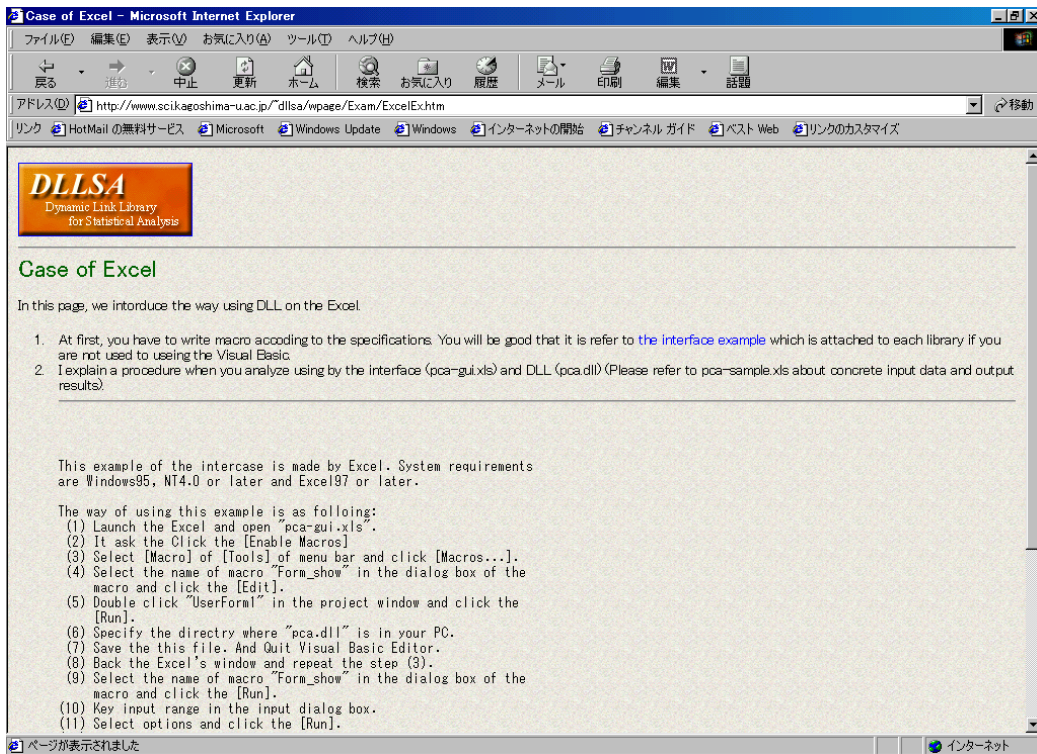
Case of Excel - Microsoft Internet Explorer

ファイル(F) 編集(E) 表示(V) お気に入り(A) ツール(T) ヘルプ(H)

戻る 進む 中止 更新 ホーム 検索 お気に入り 履歴 メール 印刷 編集 話題

アドレス(D) http://www.sci.kagoshima-u.ac.jp/~dllsa/wpage/Exam/ExcelEx.htm 移動

リンク HotMail の無料サービス Microsoft Windows Update Windows インターネットの開始 チャンネル ガイド ベスト Web リンクのカスタマイズ

DLLSA
Dynamic Link Library for Statistical Analysis

Case of Excel

In this page, we intorduce the way using DLL on the Excel.

1. At first, you have to write macro accoding to the specifications. You will be good that it is refer to the interface example which is attached to each library if you are not used to useing the Visual Basic.
2. I explain a procedure when you analyze using by the interface (pca-gui.xls) and DLL (pca.dll) (Please refer to pca-sample.xls about concrete input data and output results).

This example of the intercase is made by Excel. System requirements are Windows95, NT4.0 or later and Excel97 or later.

The way of using this example is as folloing:
(1) Launch the Excel and open "pca-gui.xls".
(2) It ask the Click the [Enable Macros]
(3) Select [Macro] of [Tools] of menu bar and click [Macros...].
(4) Select the name of macro "Form_show" in the dialog box of the macro and click the [Edit].
(5) Double click "UserForm1" in the project window and click the [Run].
(6) Specify the directry where "pca.dll" is in your PC.
(7) Save the this file. And Quit Visual Basic Editor.
(8) Back the Excel's window and repeat the step (3).
(9) Select the name of macro "Form_show" in the dialog box of the macro and click the [Run].
(10) Key input range in the input dialog box.
(11) Select options and click the [Run].

ページが表示されました インターネット